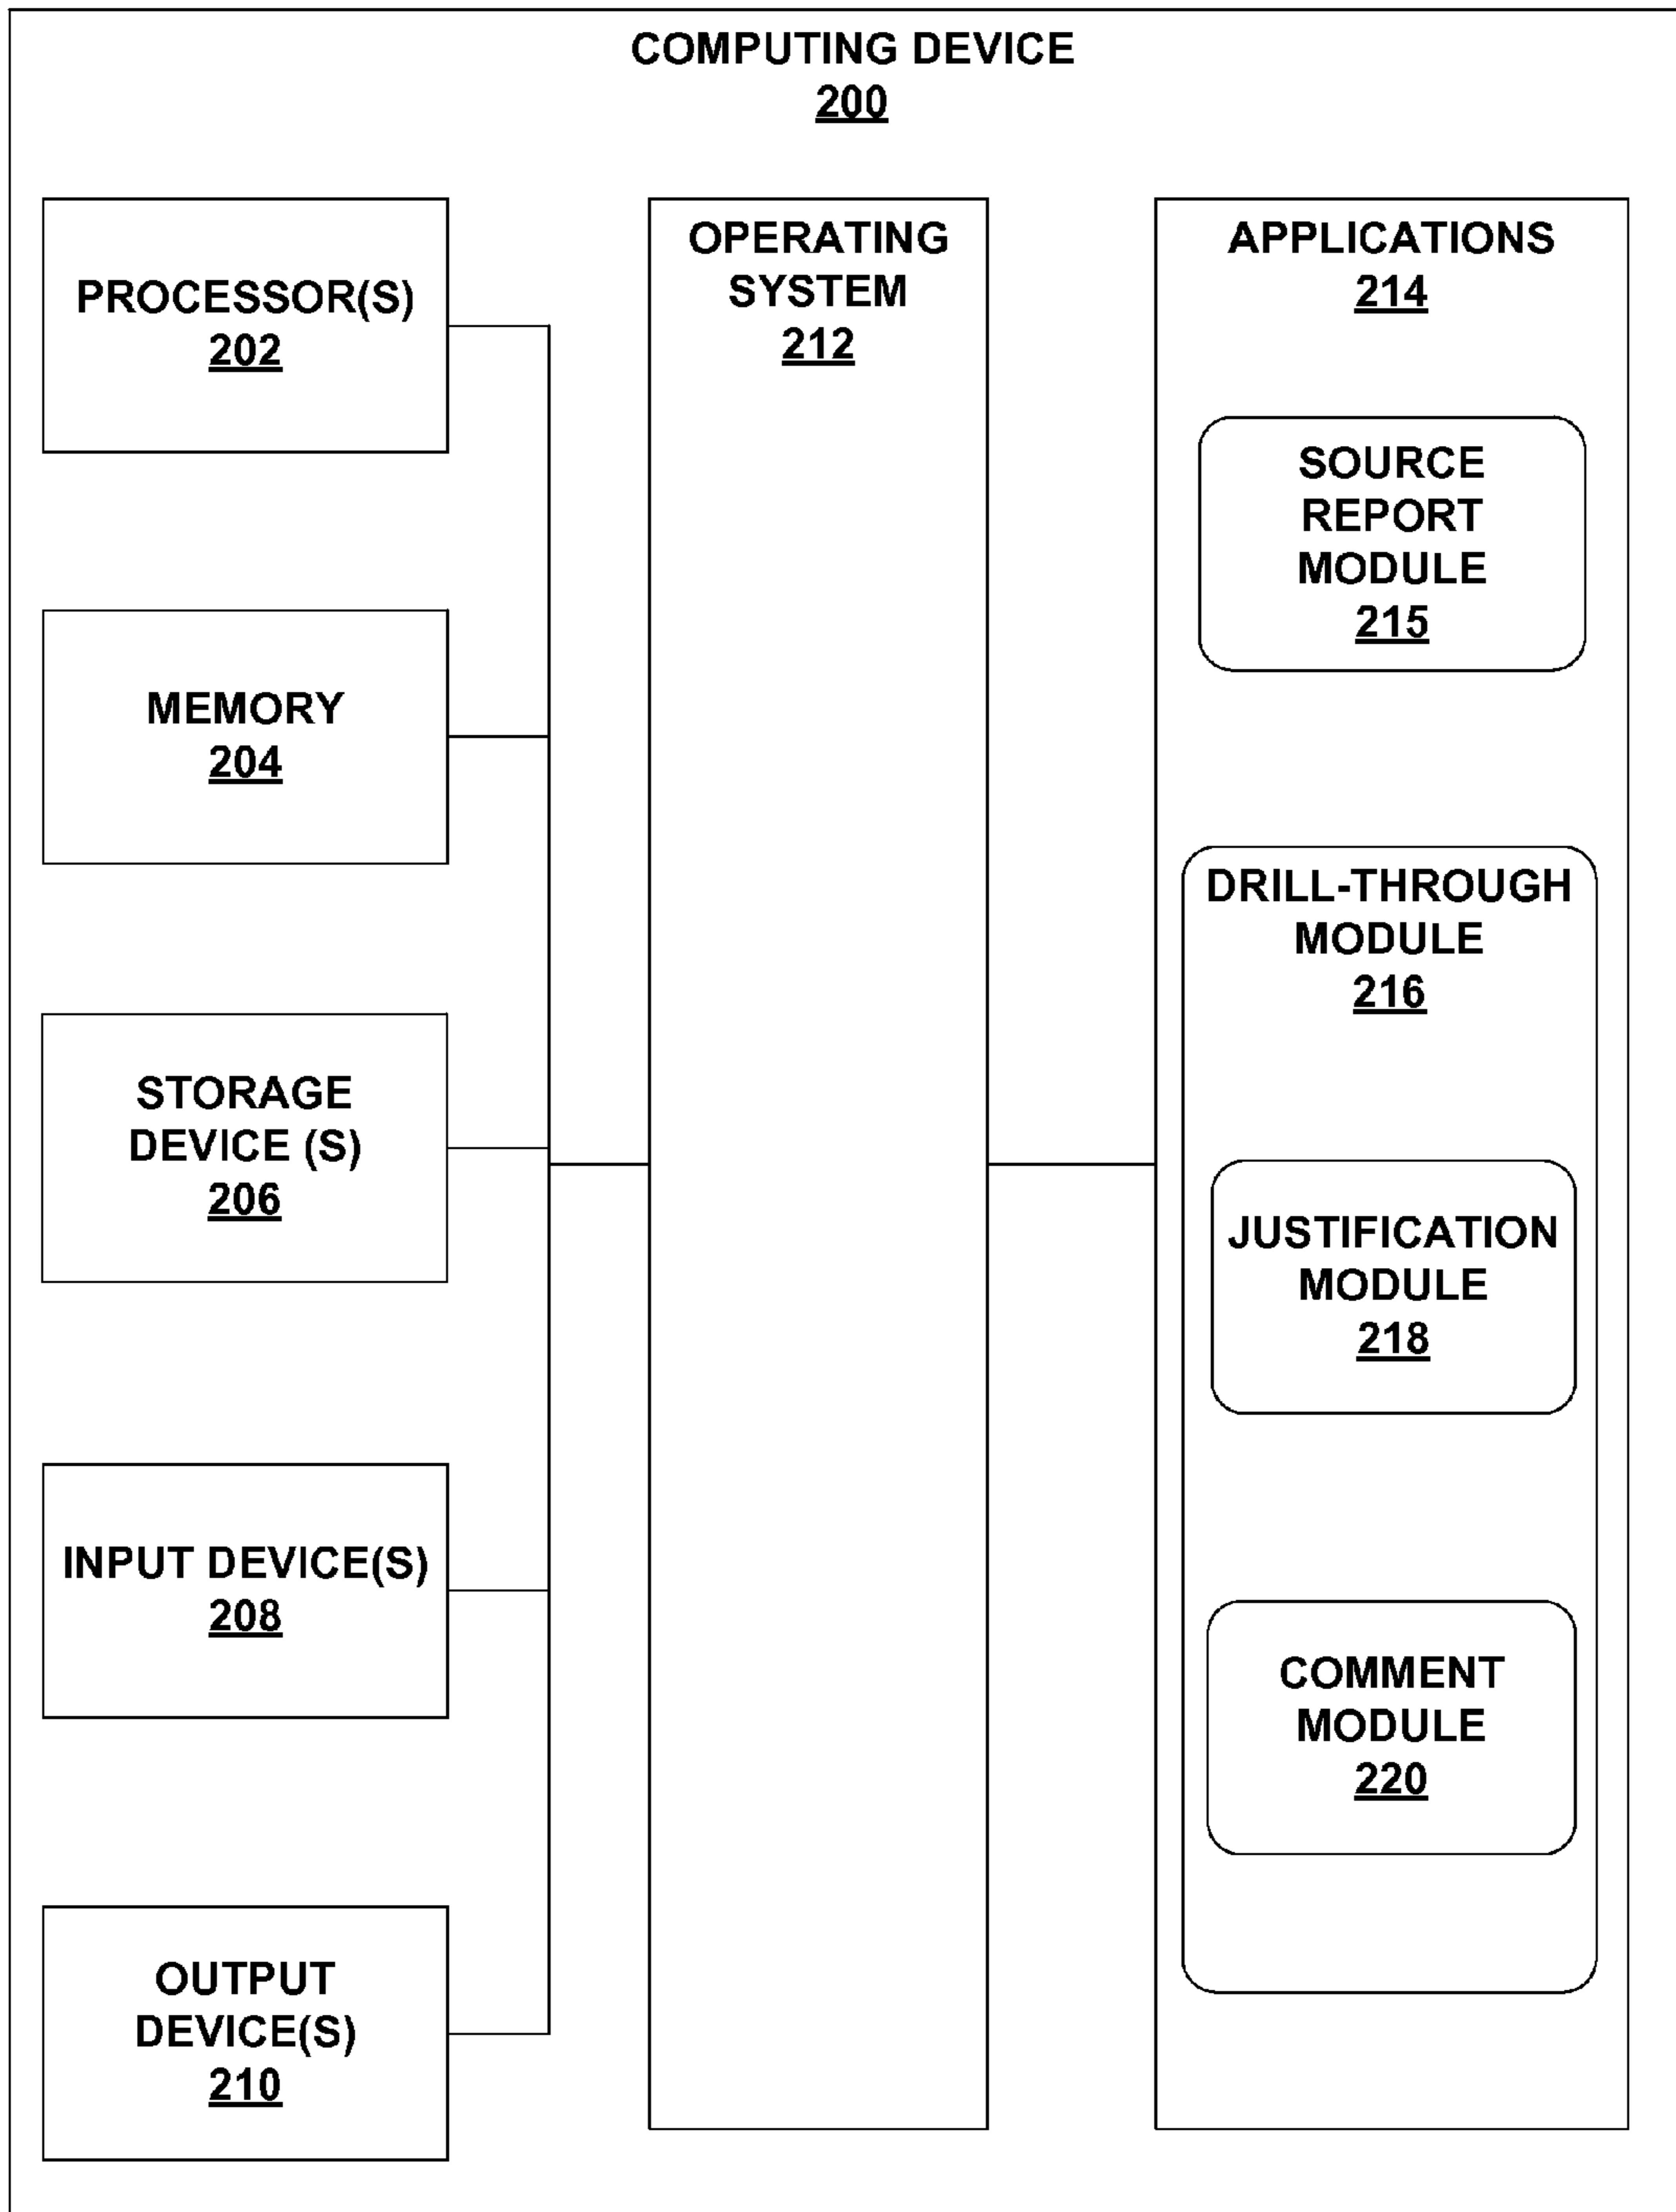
COMPUTING DEVICE
200

PROCESSOR(S)
202

MEMORY
204

STORAGE DEVICE (S)
206

INPUT DEVICE(S)
208

OUTPUT DEVICE(S)
210

OPERATING SYSTEM
212

APPLICATIONS
214

SOURCE REPORT MODULE
215

DRILL-THROUGH MODULE
216

JUSTIFICATION MODULE
218

COMMENT MODULE
220